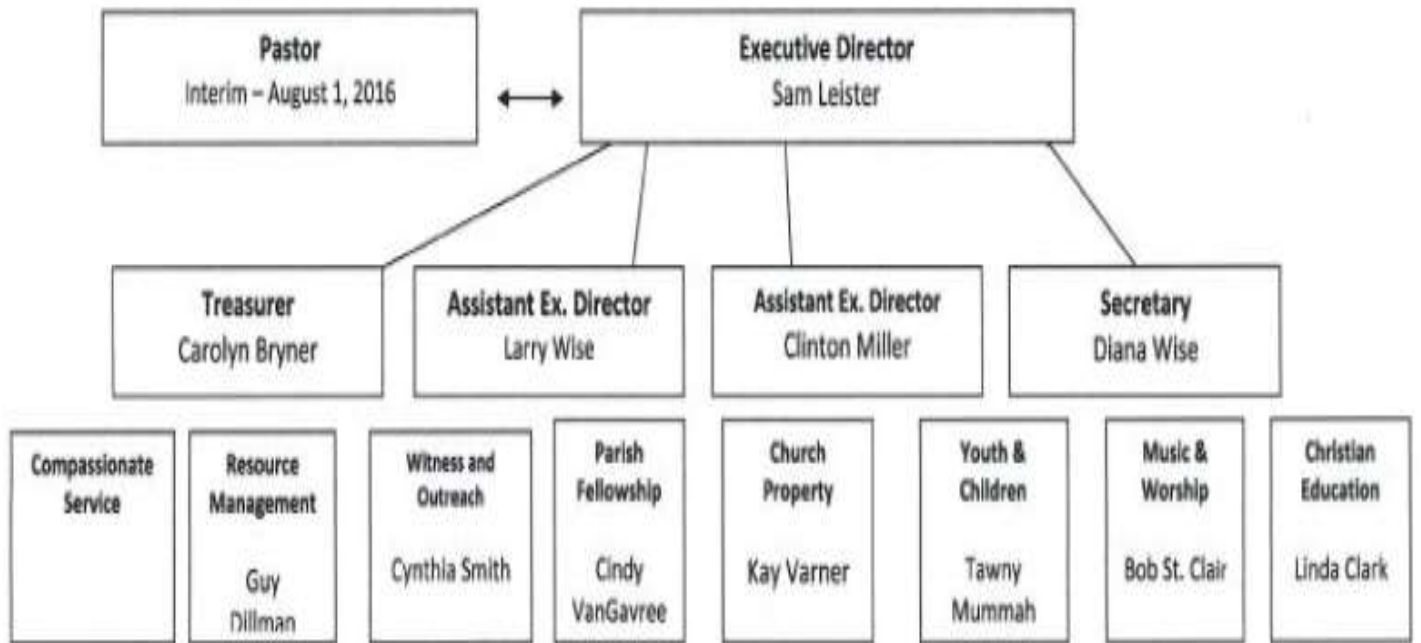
Pastor
Interim – August 1, 2016

Executive Director
Sam Leister

Treasurer
Carolyn Bryner

Assistant Ex. Director
Larry Wise

Assistant Ex. Director
Clinton Miller

Secretary
Diana Wise

Compassionate Service

Resource Management
Guy Dillman

Witness and Outreach
Cynthia Smith

Parish Fellowship
Cindy VanGavree

Church Property
Kay Varner

Youth & Children
Tawny Mummah

Music & Worship
Bob St. Clair

Christian Education
Linda Clark